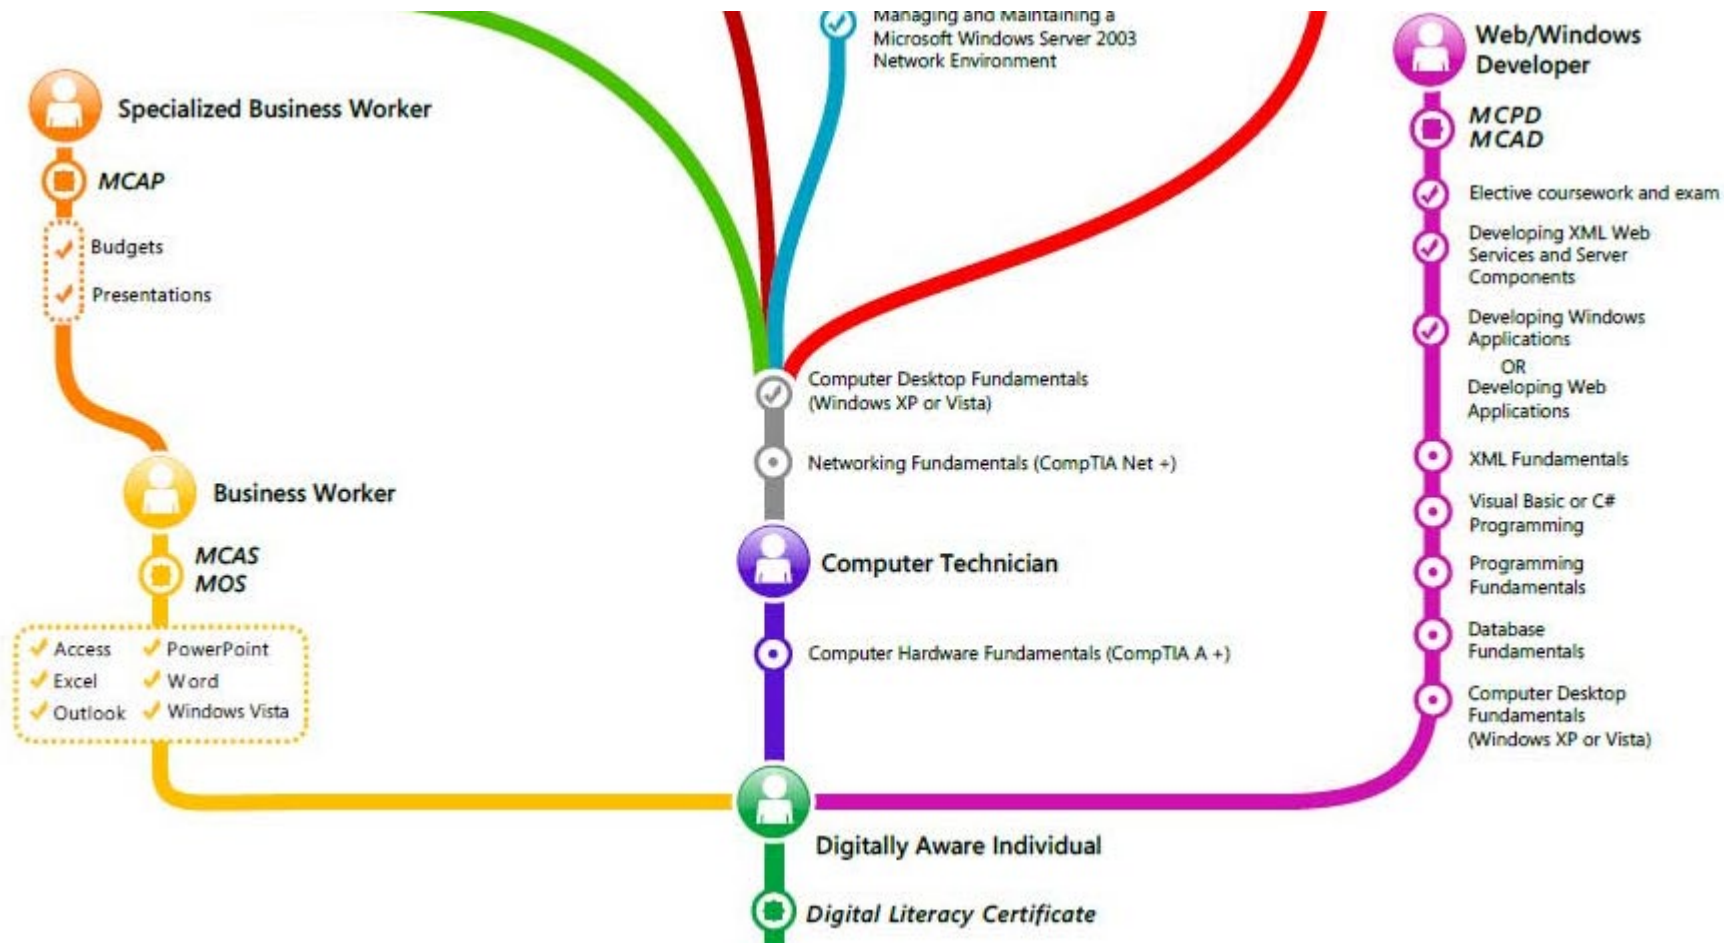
Managing and Maintaining a Microsoft Windows Server 2003 Network Environment

Web/Windows Developer

MCPD
MCAD

Elective coursework and exam

Developing XML Web Services and Server Components

Developing Windows Applications
OR
Developing Web Applications

XML Fundamentals

Visual Basic or C# Programming

Programming Fundamentals

Database Fundamentals

Computer Desktop Fundamentals (Windows XP or Vista)

Specialized Business Worker

MCAP

Budgets

Presentations

Business Worker

MCAS
MOS

Access
PowerPoint
Excel
Word
Outlook
Windows Vista

Computer Desktop Fundamentals (Windows XP or Vista)

Networking Fundamentals (CompTIA Net +)

Computer Technician

Computer Hardware Fundamentals (CompTIA A +)

Digitally Aware Individual

Digital Literacy Certificate